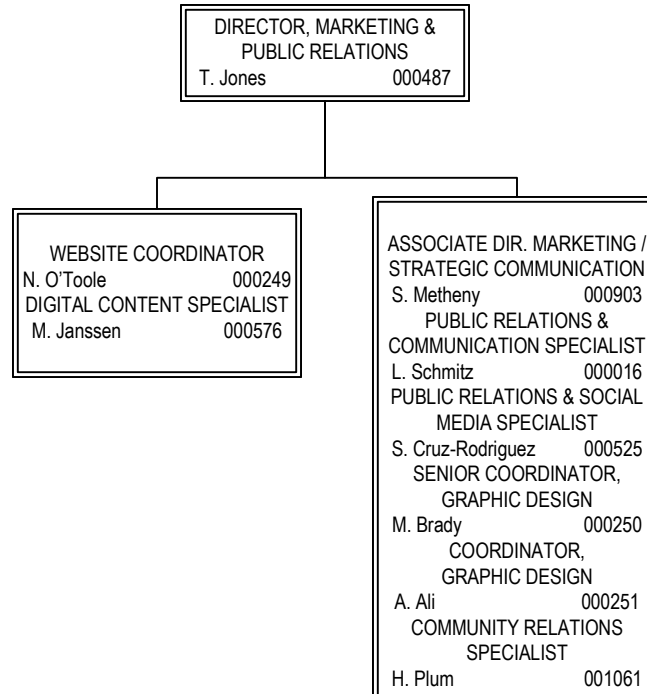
DIRECTOR, MARKETING & PUBLIC RELATIONS
T. Jones 000487

WEBSITE COORDINATOR
N. O'Toole 000249
DIGITAL CONTENT SPECIALIST
M. Janssen 000576

ASSOCIATE DIR. MARKETING / STRATEGIC COMMUNICATION
S. Metheny 000903
PUBLIC RELATIONS & COMMUNICATION SPECIALIST
L. Schmitz 000016
PUBLIC RELATIONS & SOCIAL MEDIA SPECIALIST
S. Cruz-Rodriguez 000525
SENIOR COORDINATOR, GRAPHIC DESIGN
M. Brady 000250
COORDINATOR, GRAPHIC DESIGN
A. Ali 000251
COMMUNITY RELATIONS SPECIALIST
H. Plum 001061